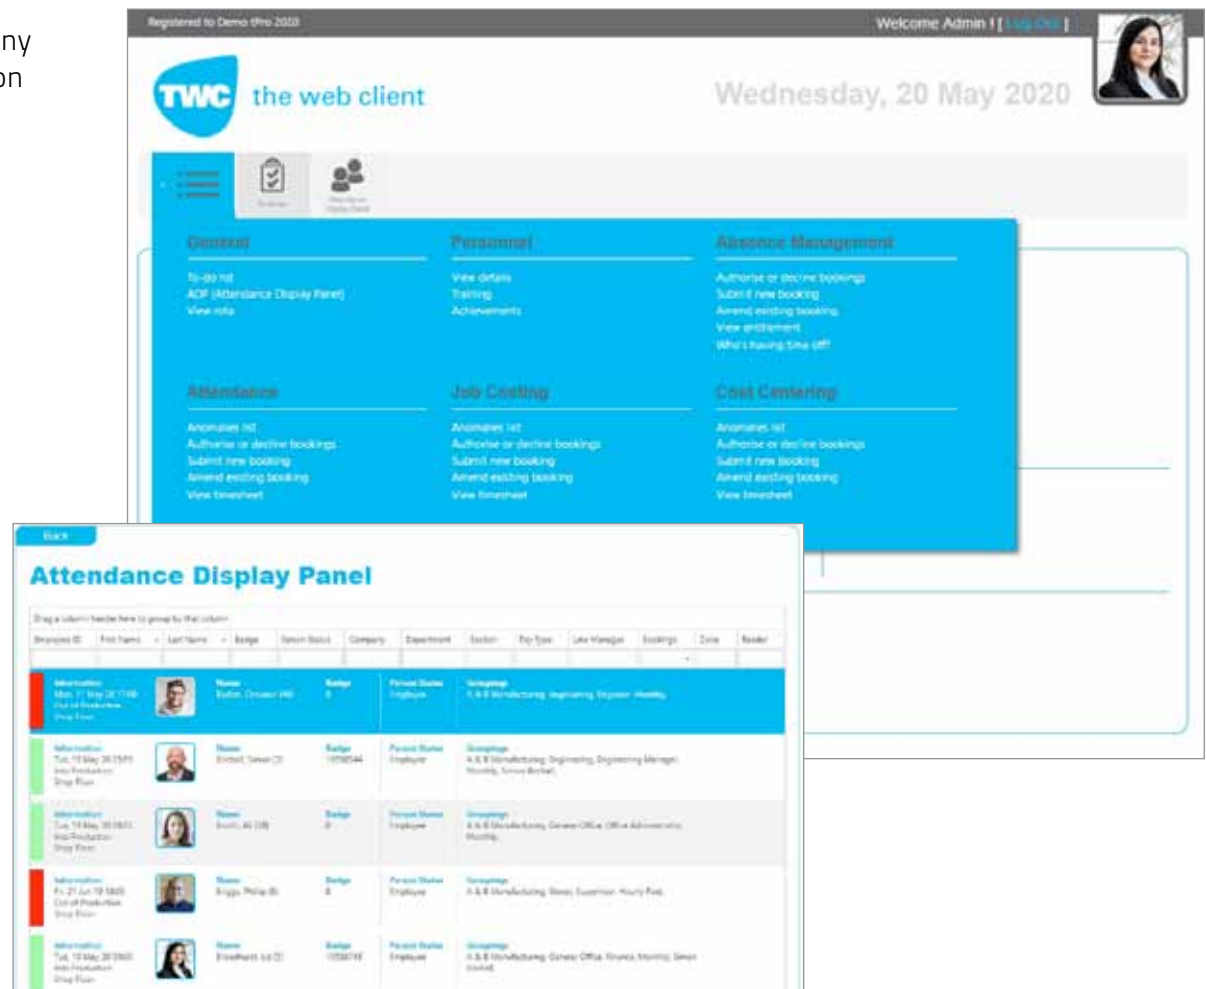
ny
on

Registered to Demo tlfro 2020

Welcome Admin ! [ Log Out ]

TWC the web client

Wednesday, 20 May 2020

General
To-do list
ADP (Attendance Display Panel)
View rota

Personnel
View details
Training
Achievements

Absence Management
Authorise or decline bookings
Submit new booking
Amend existing booking
View entitlement
Who's having time off?

Attendance
Anomalies list
Authorise or decline bookings
Submit new booking
Amend existing booking
View timesheet

Job Costing
Anomalies list
Authorise or decline bookings
Submit new booking
Amend existing booking
View timesheet

Cost Centering
Anomalies list
Authorise or decline bookings
Submit new booking
Amend existing booking
View timesheet

Back

Attendance Display Panel

Drag a column header here to group by that column

| Employee ID | First Name | Last Name | Badge | Person Status | Company | Department | Section | Pay Type | Line Manager | Bookings | Zone | Reader |
|---|---|---|---|---|---|---|---|---|---|---|---|---|

Information
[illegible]
Out of Production
Shop Floor
Name
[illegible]
Badge
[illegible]
Person Status
Employee
Groupings
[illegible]

Information
Tue, 19 May 20 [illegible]
Into Production
Shop Floor
Name
Birchall, Simon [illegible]
Badge
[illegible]
Person Status
Employee
Groupings
A & B Manufacturing, Engineering, Engineering Manager, Monthly, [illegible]

Information
Tue, 19 May 20 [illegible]
Into Production
Shop Floor
Name
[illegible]
Badge
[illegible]
Person Status
Employee
Groupings
A & B Manufacturing, General Office, Office Administrator, Monthly

Information
Fri, 21 Jun 19 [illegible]
Out of Production
Shop Floor
Name
Briggs, Phillip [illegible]
Badge
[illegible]
Person Status
Employee
Groupings
A & B Manufacturing, Stores, Supervisor, Hourly Paid

Information
Tue, 19 May 20 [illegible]
Into Production
Shop Floor
Name
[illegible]
Badge
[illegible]
Person Status
Employee
Groupings
A & B Manufacturing, General Office, Finance, Monthly, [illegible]